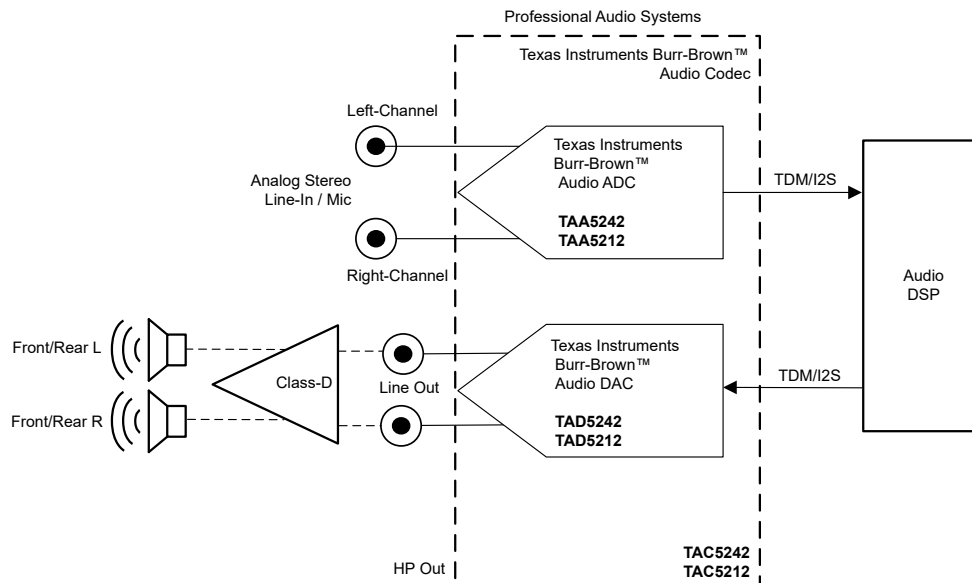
Professional Audio Systems

Texas Instruments Burr-Brown™ Audio Codec

Left-Channel

Analog Stereo Line-In / Mic

Right-Channel

Texas Instruments Burr-Brown™ Audio ADC

**TAA5242**
**TAA5212**

TDM/I2S

Audio DSP

Front/Rear L

Front/Rear R

Class-D

Line Out

Texas Instruments Burr-Brown™ Audio DAC

**TAD5242**
**TAD5212**

TDM/I2S

HP Out

**TAC5242**
**TAC5212**